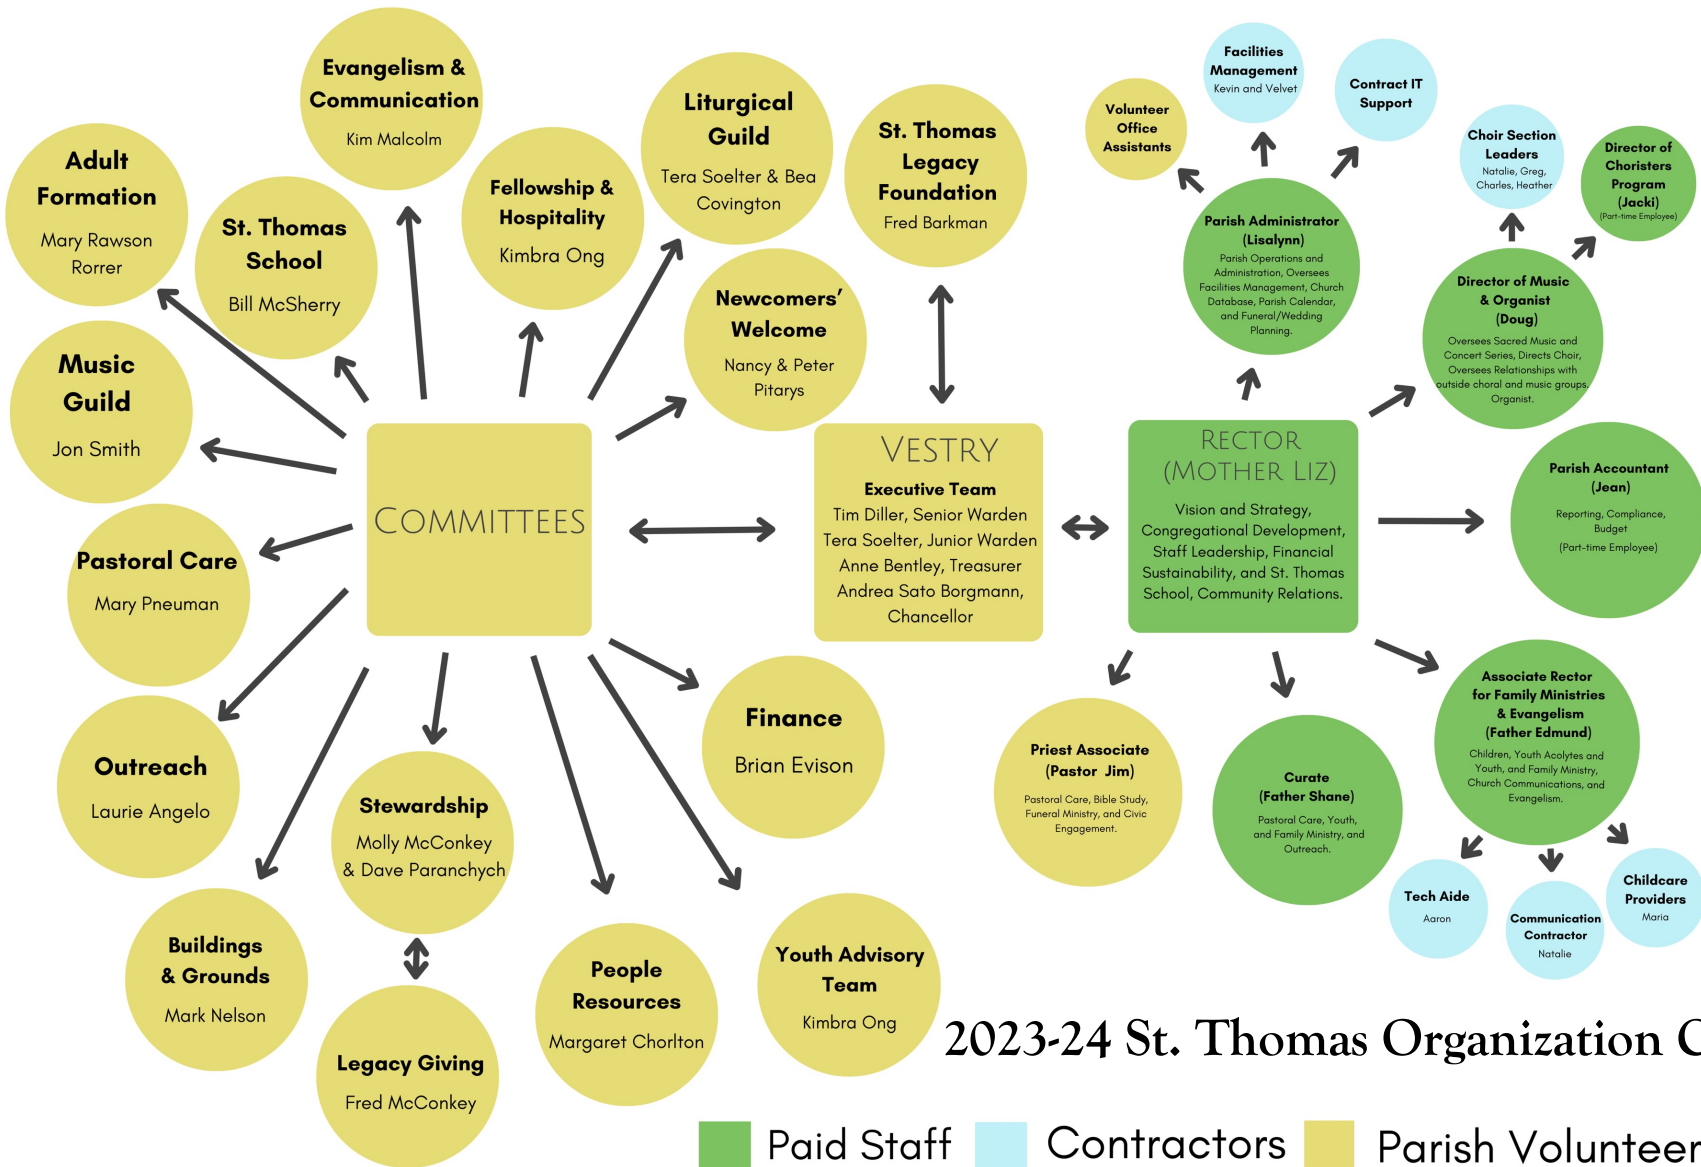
Evangelism & Communication
Kim Malcolm

Adult Formation
Mary Rawson Rorrer

St. Thomas School
Bill McSherry

Fellowship & Hospitality
Kimbra Ong

Liturgical Guild
Tera Soelter & Bea Covington

St. Thomas Legacy Foundation
Fred Barkman

Newcomers' Welcome
Nancy & Peter Pitarys

Music Guild
Jon Smith

Pastoral Care
Mary Pneuman

COMMITTEES

VESTRY
Executive Team
Tim Diller, Senior Warden
Tera Soelter, Junior Warden
Anne Bentley, Treasurer
Andrea Sato Borgmann, Chancellor

RECTOR (MOTHER LIZ)
Vision and Strategy, Congregational Development, Staff Leadership, Financial Sustainability, and St. Thomas School, Community Relations.

Volunteer Office Assistants

Facilities Management
Kevin and Velvet

Contract IT Support

Parish Administrator (Lisalynn)
Parish Operations and Administration, Oversees Facilities Management, Church Database, Parish Calendar, and Funeral/Wedding Planning.

Choir Section Leaders
Natalie, Greg, Charles, Heather

Director of Choristers Program (Jacki)
(Part-time Employee)

Director of Music & Organist (Doug)
Oversees Sacred Music and Concert Series, Directs Choir, Oversees Relationships with outside choral and music groups. Organist.

Parish Accountant (Jean)
Reporting, Compliance, Budget
(Part-time Employee)

Outreach
Laurie Angelo

Finance
Brian Evison

Stewardship
Molly McConkey & Dave Paranchych

Priest Associate (Pastor Jim)
Pastoral Care, Bible Study, Funeral Ministry, and Civic Engagement.

Curate (Father Shane)
Pastoral Care, Youth, and Family Ministry, and Outreach.

Associate Rector for Family Ministries & Evangelism (Father Edmund)
Children, Youth Acolytes and Youth, and Family Ministry, Church Communications, and Evangelism.

Tech Aide
Aaron

Communication Contractor
Natalie

Childcare Providers
Maria

Buildings & Grounds
Mark Nelson

Legacy Giving
Fred McConkey

People Resources
Margaret Chorlton

Youth Advisory Team
Kimbra Ong

2023-24 St. Thomas Organization C

Paid Staff Contractors Parish Volunteer